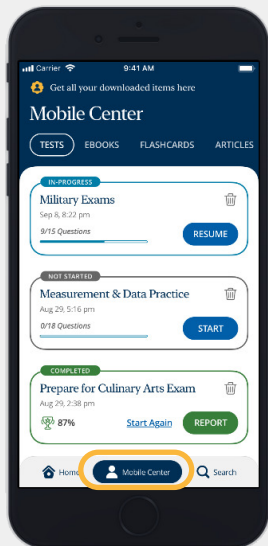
Carrier 9:41 AM

Get all your downloaded items here

Mobile Center

TESTS EBOOKS FLASHCARDS ARTICLES

IN-PROGRESS
Military Exams
Sep 8, 8:22 pm
9/15 Questions
RESUME

NOT STARTED
Measurement & Data Practice
Aug 29, 5:16 pm
0/18 Questions
START

COMPLETED
Prepare for Culinary Arts Exam
Aug 29, 2:38 pm
87%
Start Again
REPORT

Home Mobile Center Search